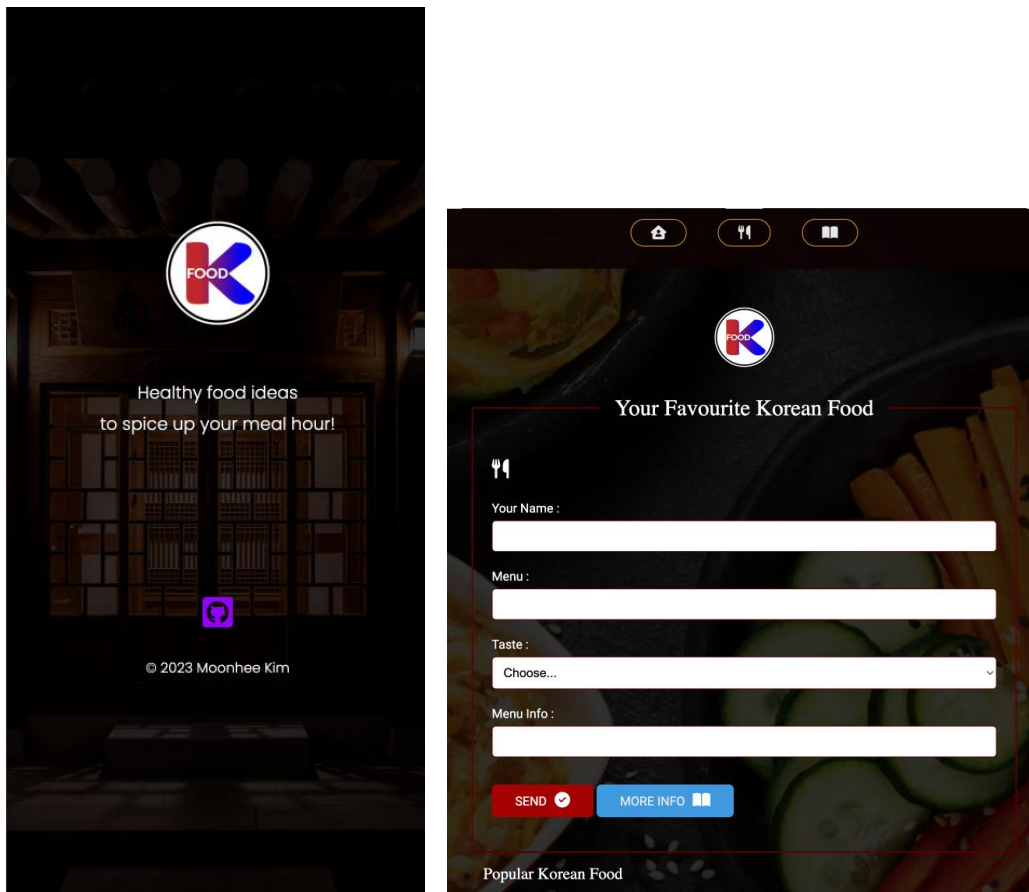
K FOOD

Healthy food ideas
to spice up your meal hour!

© 2023 Moonhee Kim

K FOOD

Your Favourite Korean Food

Your Name :

Menu :

Taste :

Choose...

Menu Info :

SEND

MORE INFO

Popular Korean Food